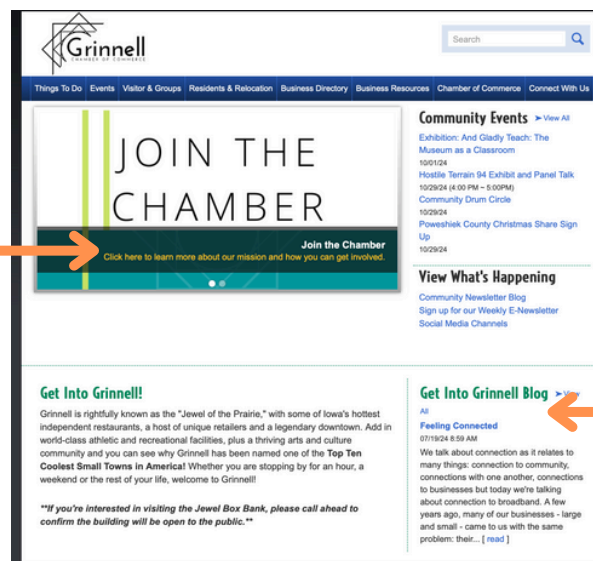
Grinnell
CHAMBER OF COMMERCE

Search

Things To Do | Events | Visitor & Groups | Residents & Relocation | Business Directory | Business Resources | Chamber of Commerce | Connect With Us

JOIN THE CHAMBER

Join the Chamber
Click here to learn more about our mission and how you can get involved.

Community Events ➤ View All

Exhibition: And Gladly Teach: The Museum as a Classroom
10/01/24

Hostile Terrain 94 Exhibit and Panel Talk
10/29/24 (4:00 PM – 5:00PM)

Community Drum Circle
10/29/24

Poweshiek County Christmas Share Sign Up
10/29/24

View What's Happening

Community Newsletter Blog
Sign up for our Weekly E-Newsletter
Social Media Channels

Get Into Grinnell!

Grinnell is rightfully known as the "Jewel of the Prairie," with some of Iowa's hottest independent restaurants, a host of unique retailers and a legendary downtown. Add in world-class athletic and recreational facilities, plus a thriving arts and culture community and you can see why Grinnell has been named one of the **Top Ten Coolest Small Towns in America!** Whether you are stopping by for an hour, a weekend or the rest of your life, welcome to Grinnell!

**\*\*If you're interested in visiting the Jewel Box Bank, please call ahead to confirm the building will be open to the public.\*\***

Get Into Grinnell Blog ➤ View All

Feeling Connected
07/19/24 8:59 AM

We talk about connection as it relates to many things: connection to community, connections with one another, connections to businesses but today we're talking about connection to broadband. A few years ago, many of our businesses - large and small - came to us with the same problem: their... [ read ]